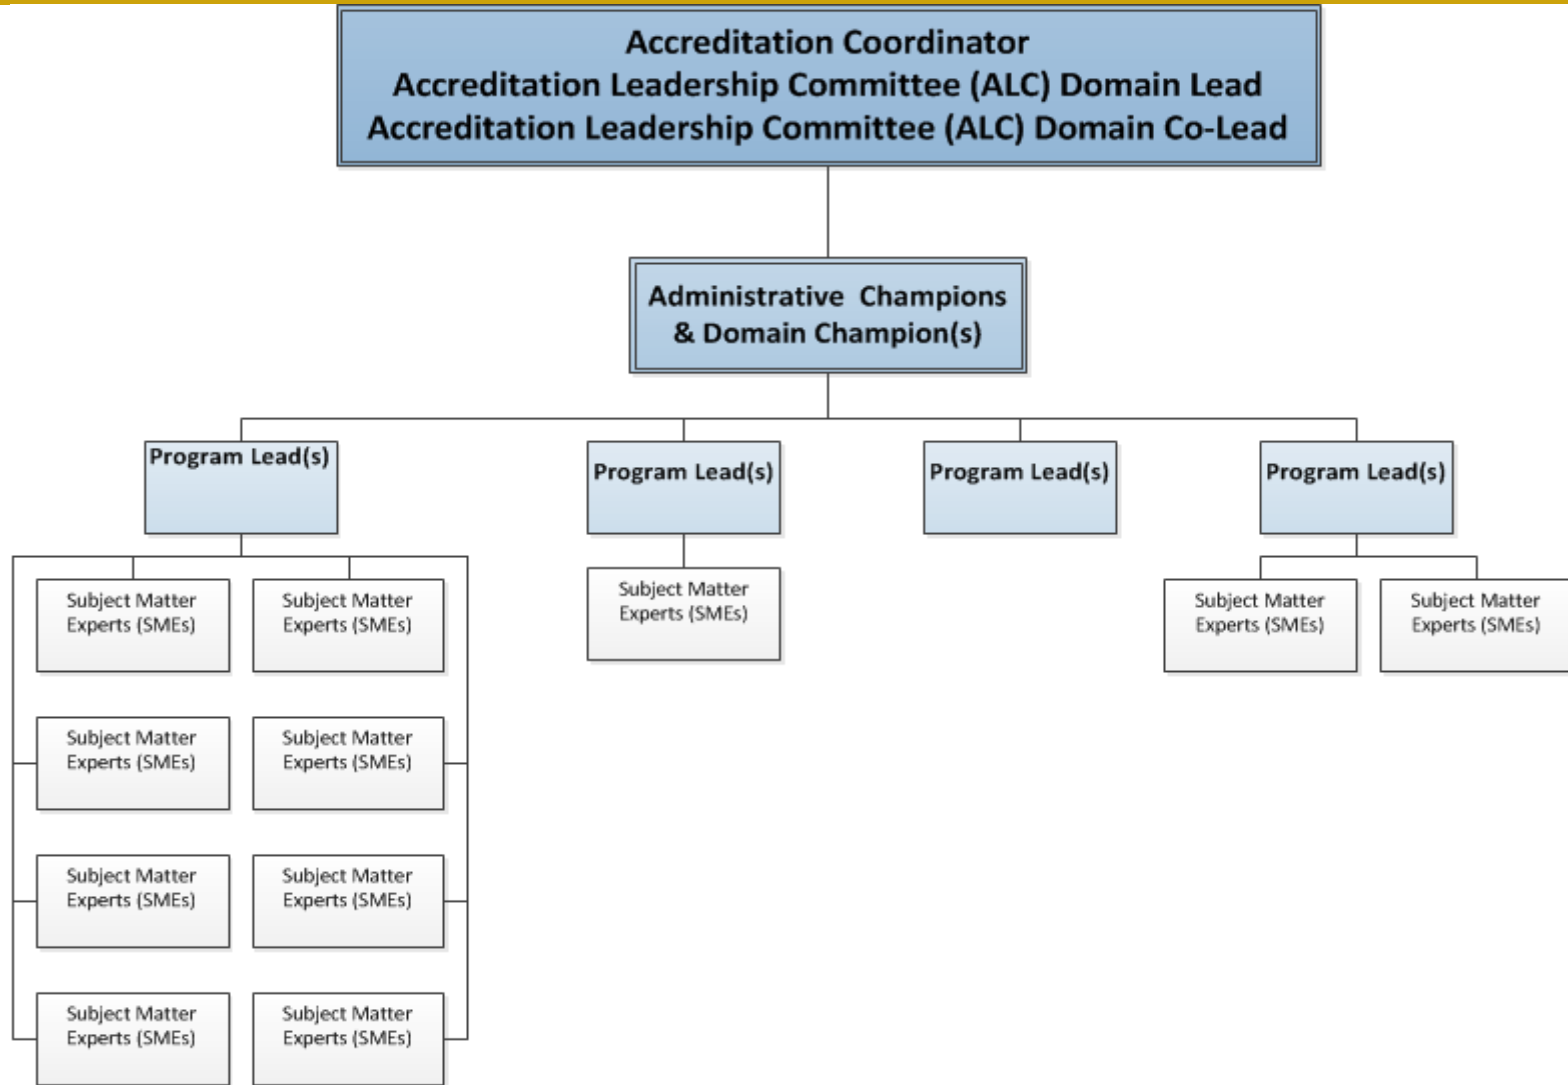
Accreditation Coordinator
Accreditation Leadership Committee (ALC) Domain Lead
Accreditation Leadership Committee (ALC) Domain Co-Lead

Administrative Champions & Domain Champion(s)

Program Lead(s)

Subject Matter Experts (SMEs)

Subject Matter Experts (SMEs)

Subject Matter Experts (SMEs)

Subject Matter Experts (SMEs)

Subject Matter Experts (SMEs)

Subject Matter Experts (SMEs)

Subject Matter Experts (SMEs)

Subject Matter Experts (SMEs)

Program Lead(s)

Subject Matter Experts (SMEs)

Program Lead(s)

Program Lead(s)

Subject Matter Experts (SMEs)

Subject Matter Experts (SMEs)